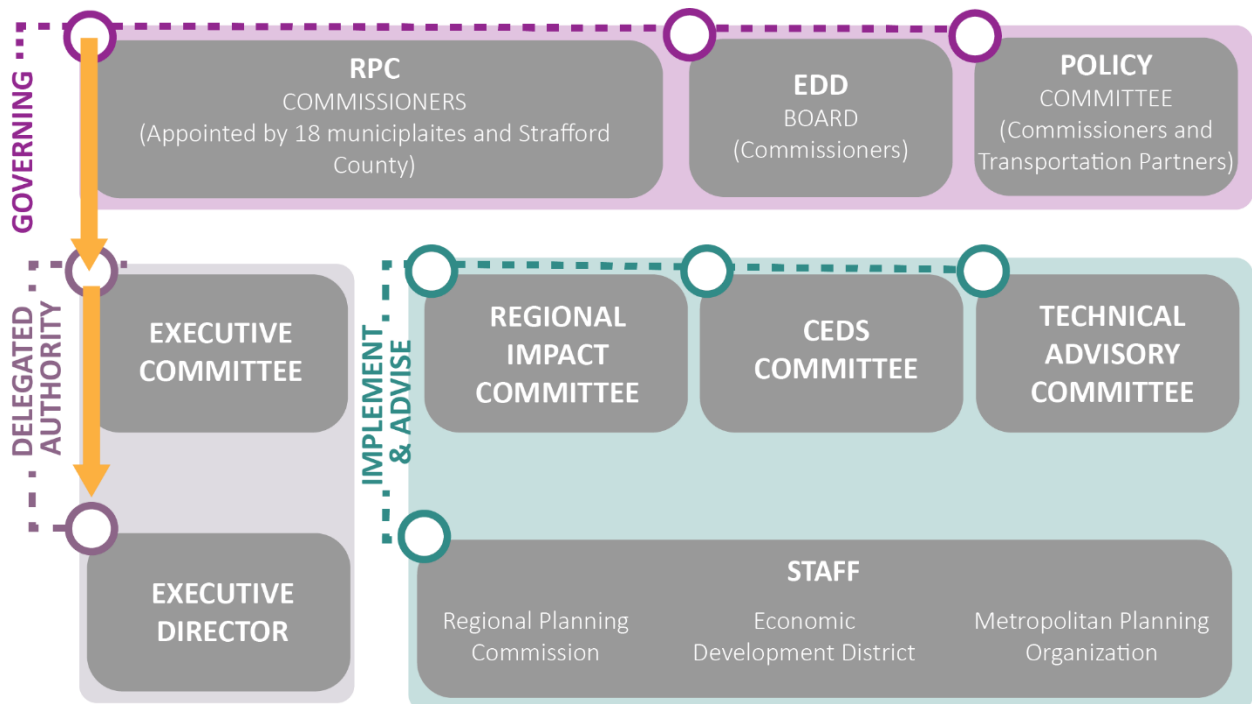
GOVERNING

RPC
COMMISSIONERS
(Appointed by 18 municiplaites and Strafford County)

EDD
BOARD
(Commissioners)

POLICY
COMMITTEE
(Commissioners and Transportation Partners)

DELEGATED AUTHORITY

EXECUTIVE COMMITTEE

EXECUTIVE DIRECTOR

IMPLEMENT & ADVISE

REGIONAL IMPACT COMMITTEE

CEDS COMMITTEE

TECHNICAL ADVISORY COMMITTEE

STAFF

Regional Planning Commission

Economic Development District

Metropolitan Planning Organization